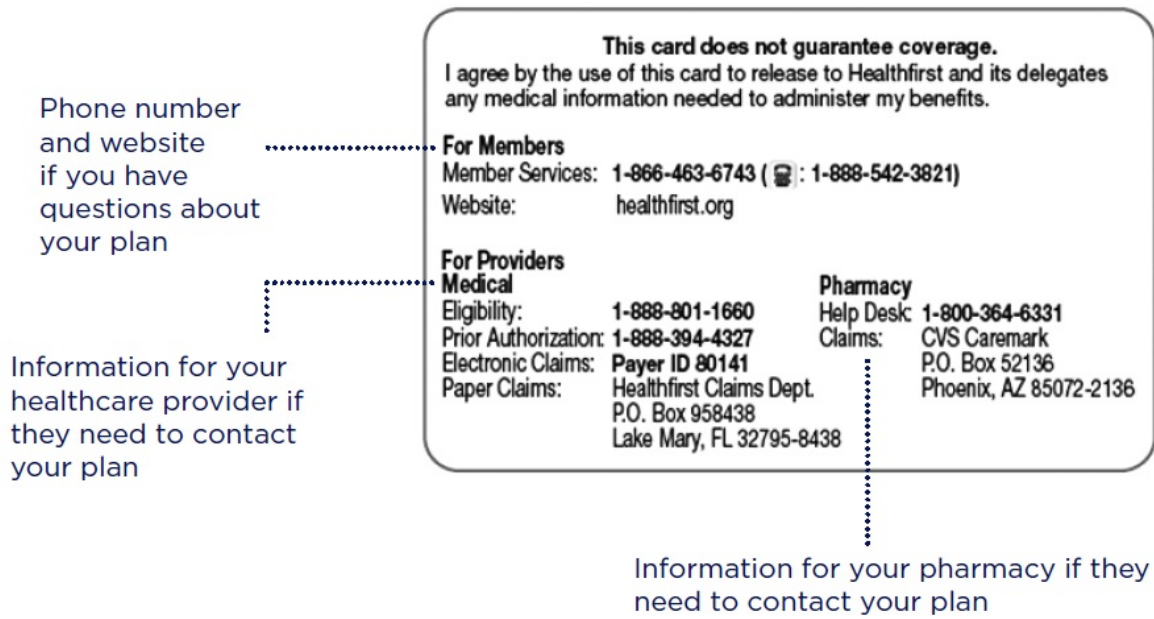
This card does not guarantee coverage.
I agree by the use of this card to release to Healthfirst and its delegates any medical information needed to administer my benefits.

Phone number and website if you have questions about your plan

For Members
Member Services: 1-866-463-6743 ( : 1-888-542-3821)
Website: healthfirst.org

For Providers
Medical
Eligibility: 1-888-801-1660
Prior Authorization: 1-888-394-4327
Electronic Claims: Payer ID 80141
Paper Claims: Healthfirst Claims Dept. P.O. Box 958438 Lake Mary, FL 32795-8438

Pharmacy
Help Desk: 1-800-364-6331
Claims: CVS Caremark P.O. Box 52136 Phoenix, AZ 85072-2136

Information for your healthcare provider if they need to contact your plan

Information for your pharmacy if they need to contact your plan